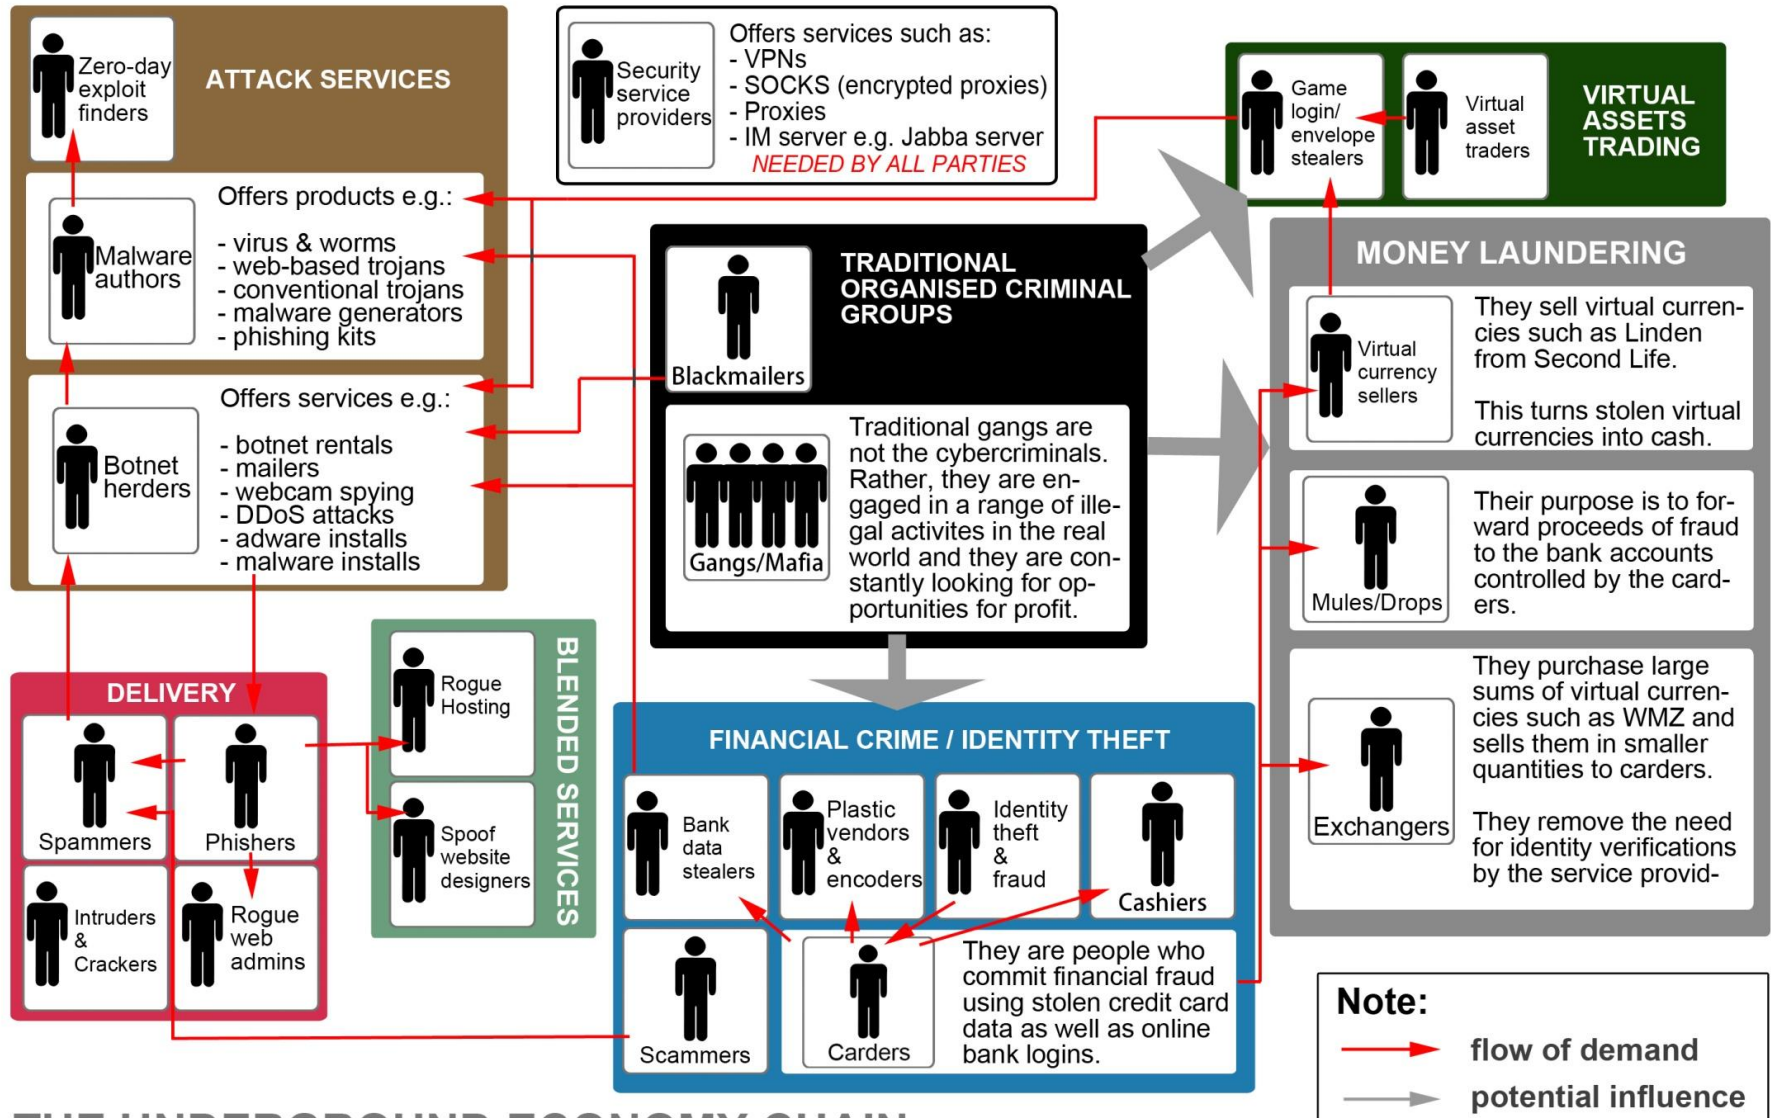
Zero-day exploit finders

ATTACK SERVICES

Security service providers

Offers services such as:
- VPNs
- SOCKS (encrypted proxies)
- Proxies
- IM server e.g. Jabba server
NEEDED BY ALL PARTIES

Game login/ envelope stealers

Virtual asset traders

VIRTUAL ASSETS TRADING

Malware authors

Offers products e.g.:
- virus & worms
- web-based trojans
- conventional trojans
- malware generators
- phishing kits

Blackmailers

TRADITIONAL ORGANISED CRIMINAL GROUPS

MONEY LAUNDERING

Virtual currency sellers

They sell virtual currencies such as Linden from Second Life.

This turns stolen virtual currencies into cash.

Botnet herders

Offers services e.g.:
- botnet rentals
- mailers
- webcam spying
- DDoS attacks
- adware installs
- malware installs

Gangs/Mafia

Traditional gangs are not the cybercriminals. Rather, they are engaged in a range of illegal activites in the real world and they are constantly looking for opportunities for profit.

Mules/Drops

Their purpose is to forward proceeds of fraud to the bank accounts controlled by the carders.

DELIVERY

Rogue Hosting

BLENDED SERVICES

Spoof website designers

FINANCIAL CRIME / IDENTITY THEFT

Exchangers

They purchase large sums of virtual currencies such as WMZ and sells them in smaller quantities to carders.

They remove the need for identity verifications by the service provid-

Spammers

Phishers

Intruders & Crackers

Rogue web admins

Bank data stealers

Plastic vendors & encoders

Identity theft & fraud

Cashiers

Scammers

Carders

They are people who commit financial fraud using stolen credit card data as well as online bank logins.

Note:
flow of demand
potential influence

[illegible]